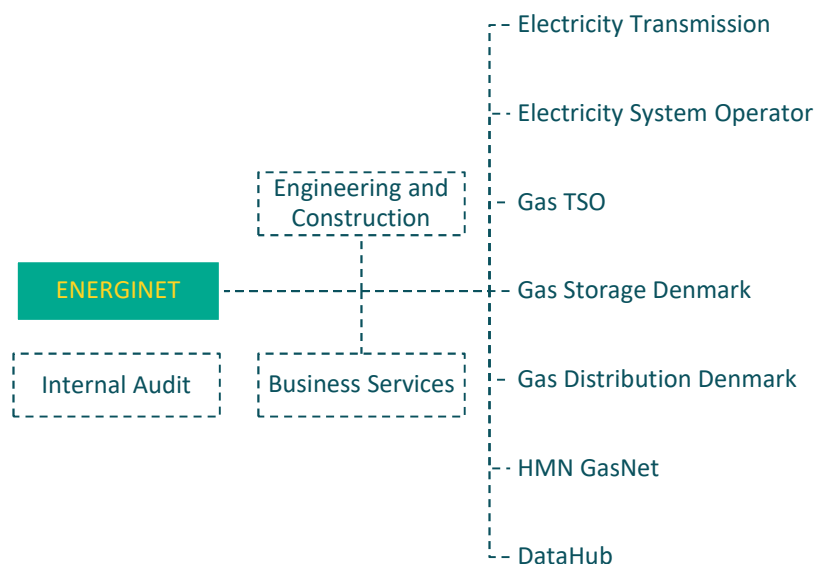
ENERGINET

Internal Audit

Engineering and Construction

Business Services

Electricity Transmission

Electricity System Operator

Gas TSO

Gas Storage Denmark

Gas Distribution Denmark

HMN GasNet

DataHub